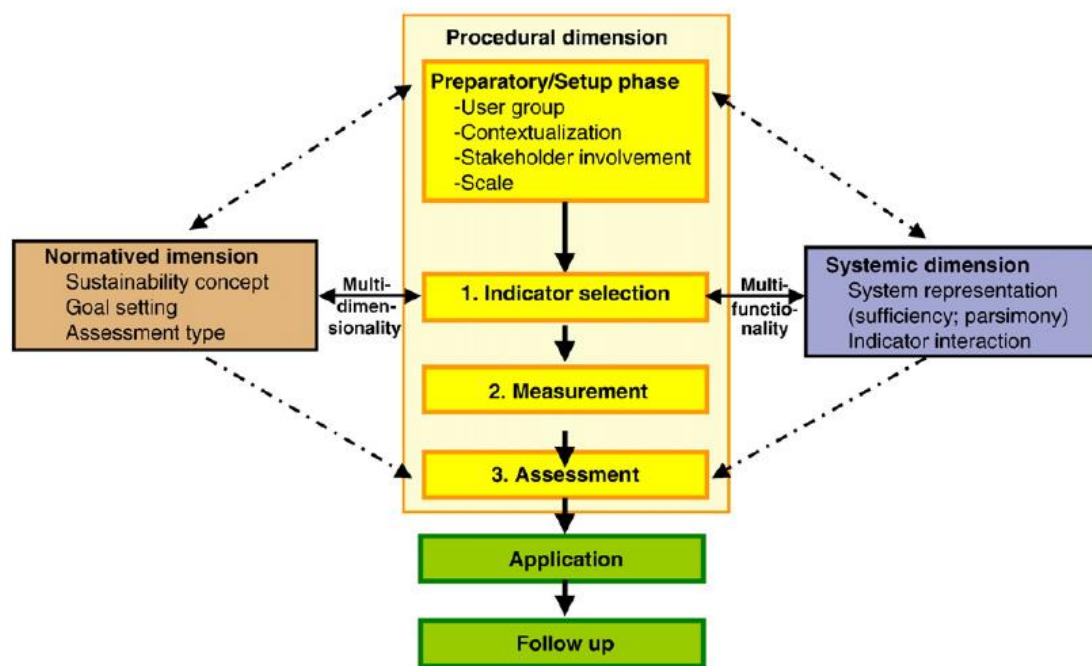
Procedural dimension

Preparatory/Setup phase
-User group
-Contextualization
-Stakeholder involvement
-Scale

Normatived imension
Sustainability concept
Goal setting
Assessment type

Multi-dimensionality

1. Indicator selection

Multi-functionality

Systemic dimension
System representation (sufficiency; parsimony)
Indicator interaction

2. Measurement

3. Assessment

Application

Follow up